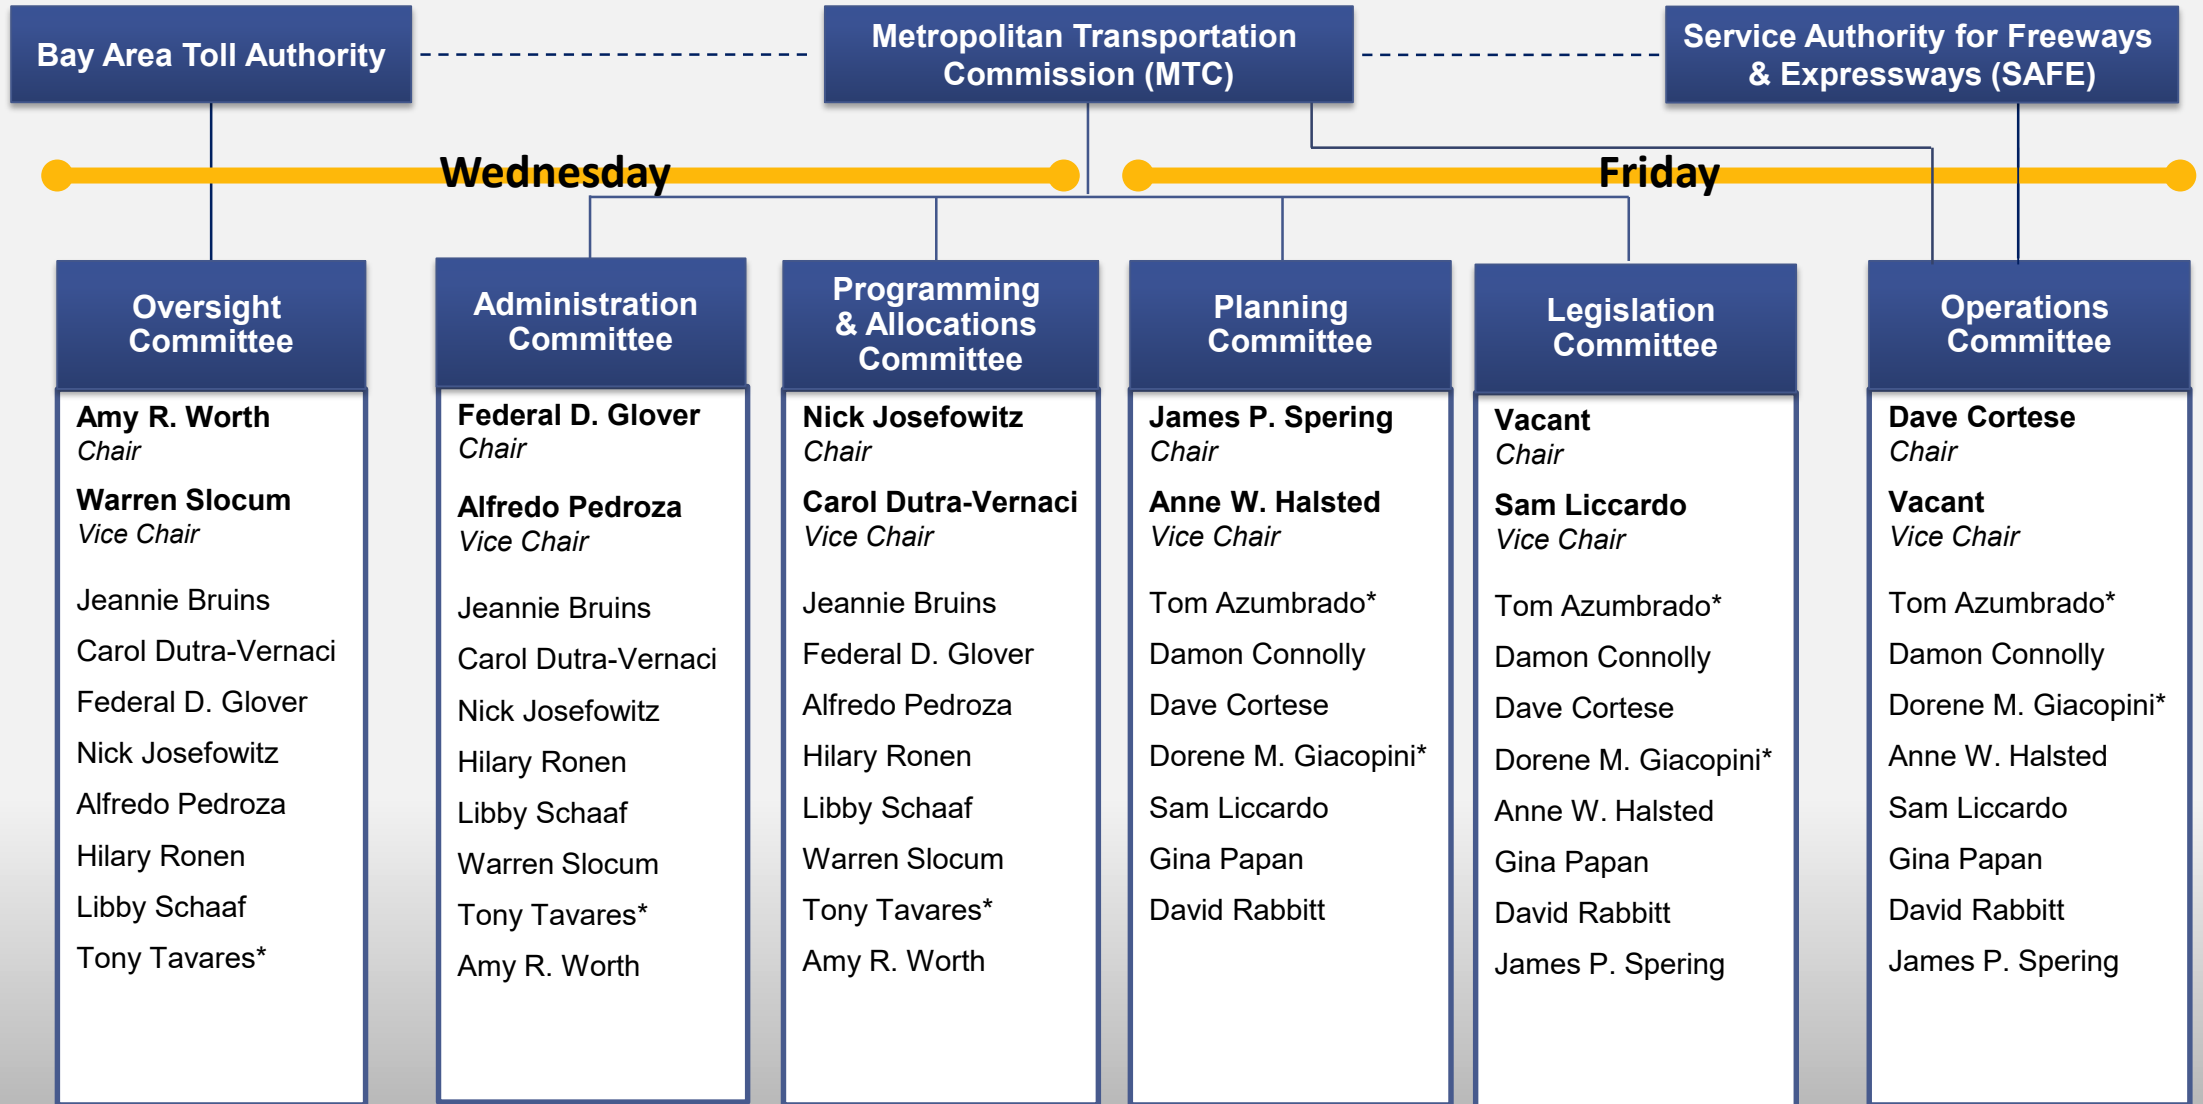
Bay Area Toll Authority

Metropolitan Transportation Commission (MTC)

Service Authority for Freeways & Expressways (SAFE)

Wednesday

Friday

Oversight Committee

Amy R. Worth
Chair

Warren Slocum
Vice Chair

Jeannie Bruins
Carol Dutra-Vernaci
Federal D. Glover
Nick Josefowitz
Alfredo Pedroza
Hilary Ronen
Libby Schaaf
Tony Tavares*

Administration Committee

Federal D. Glover
Chair

Alfredo Pedroza
Vice Chair

Jeannie Bruins
Carol Dutra-Vernaci
Nick Josefowitz
Hilary Ronen
Libby Schaaf
Warren Slocum
Tony Tavares*
Amy R. Worth

Programming & Allocations Committee

Nick Josefowitz
Chair

Carol Dutra-Vernaci
Vice Chair

Jeannie Bruins
Federal D. Glover
Alfredo Pedroza
Hilary Ronen
Libby Schaaf
Warren Slocum
Tony Tavares*
Amy R. Worth

Planning Committee

James P. Spering
Chair

Anne W. Halsted
Vice Chair

Tom Azumbrado*
Damon Connolly
Dave Cortese
Dorene M. Giacopini*
Sam Liccardo
Gina Papan
David Rabbitt

Legislation Committee

Vacant
Chair

Sam Liccardo
Vice Chair

Tom Azumbrado*
Damon Connolly
Dave Cortese
Dorene M. Giacopini*
Anne W. Halsted
Gina Papan
David Rabbitt
James P. Spering

Operations Committee

Dave Cortese
Chair

Vacant
Vice Chair

Tom Azumbrado*
Damon Connolly
Dorene M. Giacopini*
Anne W. Halsted
Sam Liccardo
Gina Papan
David Rabbitt
James P. Spering